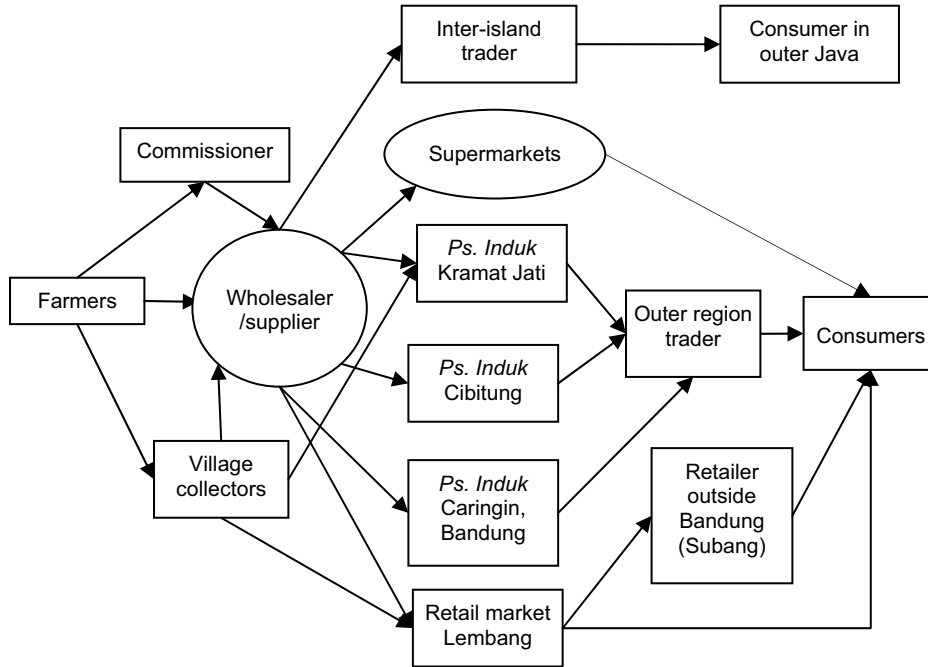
Inter-island trader

Consumer in outer Java

Commissioner

Supermarkets

Farmers

Wholesaler /supplier

*Ps. Induk* Kramat Jati

Outer region trader

Consumers

*Ps. Induk* Cibitung

Village collectors

*Ps. Induk* Caringin, Bandung

Retailer outside Bandung (Subang)

Retail market Lembang